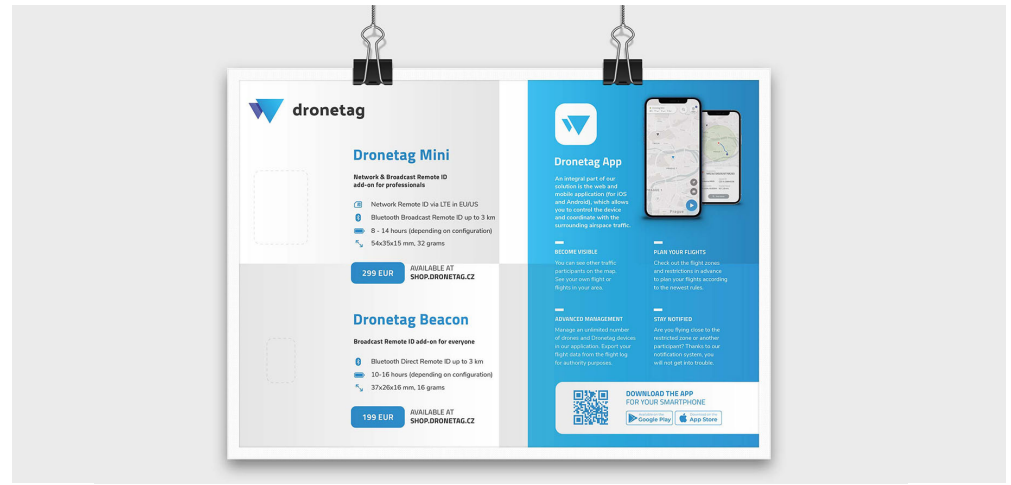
dronetag

Dronetag Mini

Network & Broadcast Remote ID add-on for professionals

Network Remote ID via LTE in EU/US

Bluetooth Broadcast Remote ID up to 3 km

8 - 14 hours (depending on configuration)

54x35x15 mm, 32 grams

299 EUR AVAILABLE AT SHOP.DRONETAG.CZ

Dronetag Beacon

Broadcast Remote ID add-on for everyone

Bluetooth Direct Remote ID up to 3 km

10-16 hours (depending on configuration)

37x26x16 mm, 16 grams

199 EUR AVAILABLE AT SHOP.DRONETAG.CZ

Dronetag App

An integral part of our solution is the web and mobile application (for iOS and Android), which allows you to control the device and coordinate with the surrounding airspace traffic.

BECOME VISIBLE

You can see other traffic participants on the map. See your own flight or flights in your area.

PLAN YOUR FLIGHTS

Check out the flight zones and restrictions in advance to plan your flights according to the newest rules.

ADVANCED MANAGEMENT

Manage an unlimited number of drones and Dronetag devices in our application. Export your flight data from the flight log for authority purposes.

STAY NOTIFIED

Are you flying close to the restricted zone or another participant? Thanks to our notification system, you will not get into trouble.

DOWNLOAD THE APP FOR YOUR SMARTPHONE

Google Play

App Store